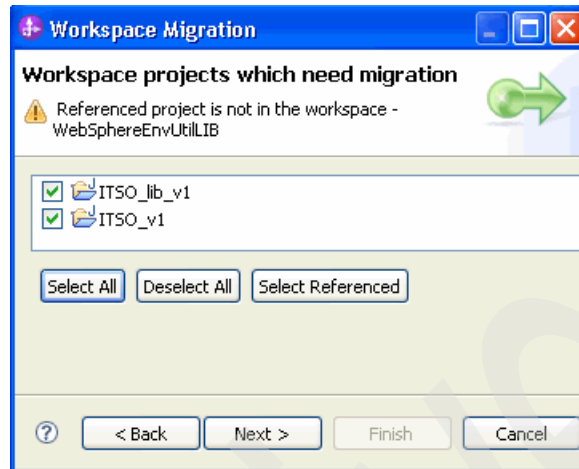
Workspace Migration

Workspace projects which need migration

Referenced project is not in the workspace - WebSphereEnvUtilLIB

ITSO_lib_v1
ITSO_v1

Select All
Deselect All
Select Referenced

?
< Back
Next >
Finish
Cancel